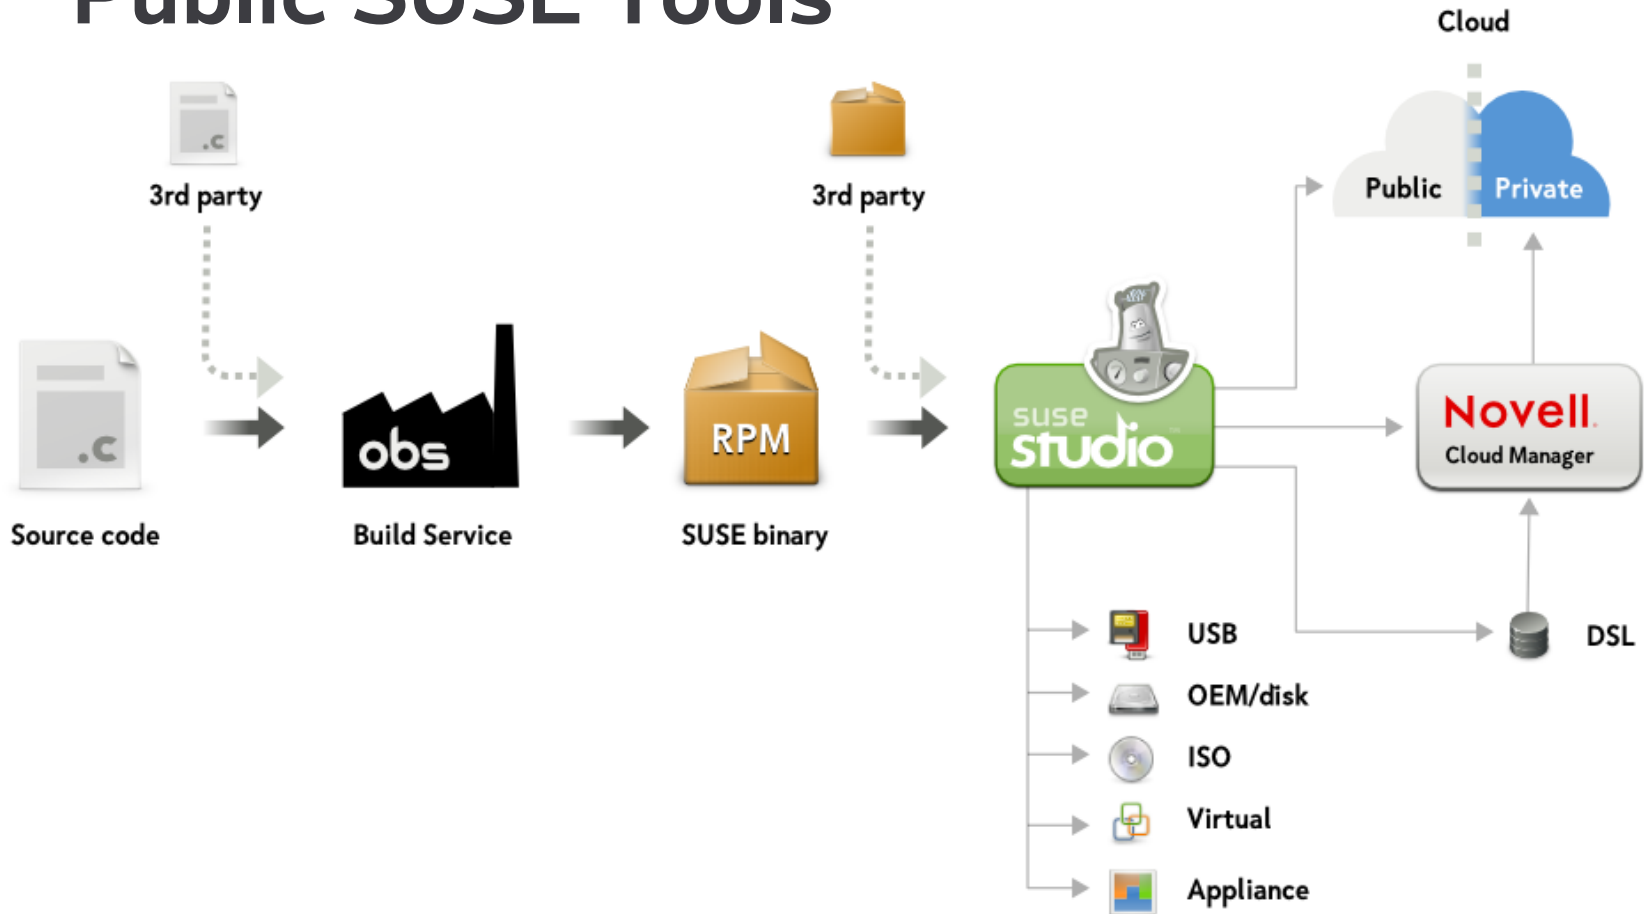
Public SUSE Tools

Cloud

.c

3rd party

3rd party

Public

Private

.c

obs

RPM

suse studio

Novell.

Cloud Manager

Source code

Build Service

SUSE binary

USB

DSL

OEM/disk

ISO

Virtual

Appliance